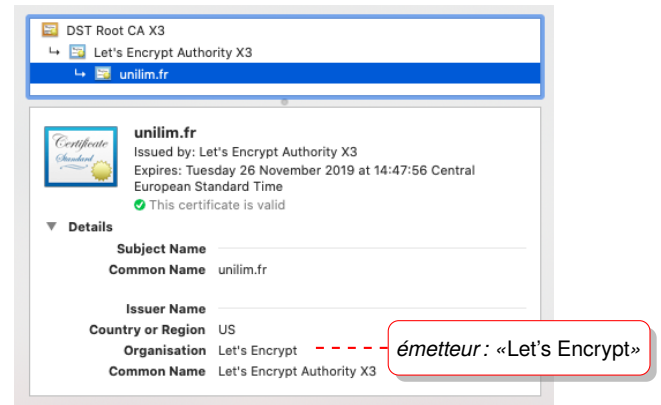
DST Root CA X3
↳ Let's Encrypt Authority X3
↳ unilim.fr

Certificate Standard

unilim.fr
Issued by: Let's Encrypt Authority X3
Expires: Tuesday 26 November 2019 at 14:47:56 Central European Standard Time
This certificate is valid

Details

Subject Name
Common Name unilim.fr

Issuer Name
Country or Region US
Organisation Let's Encrypt
Common Name Let's Encrypt Authority X3

émetteur : «Let's Encrypt»